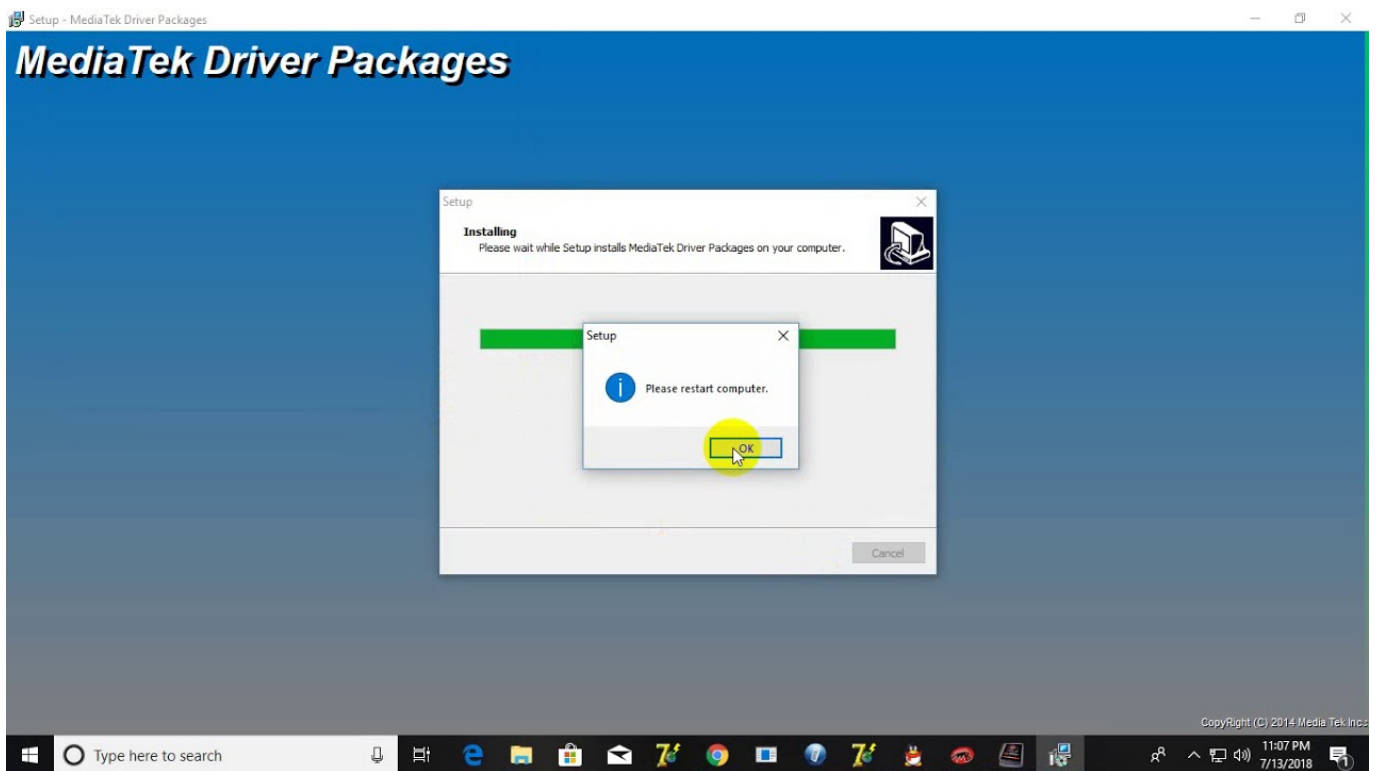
Setup - MediaTek Driver Packages

MediaTek Driver Packages

Setup

Installing
Please wait while Setup installs MediaTek Driver Packages on your computer.

Setup

Please restart computer.

OK

Cancel

CopyRight (C) 2014 Media Tek Inc.

Type here to search

11:07 PM
7/13/2018